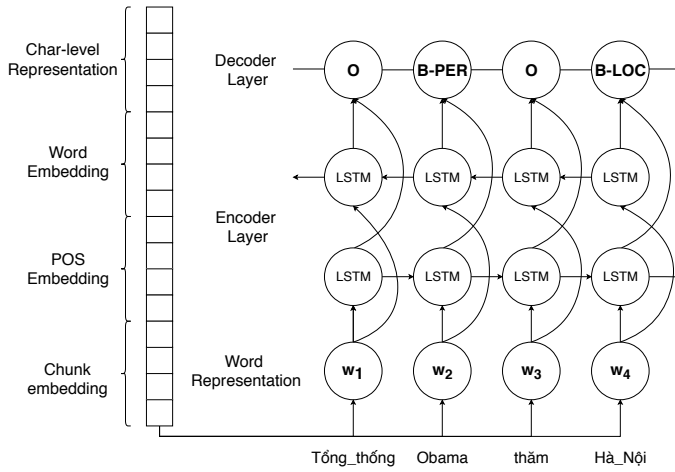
Char-level Representation

Word Embedding

POS Embedding

Chunk embedding

Decoder Layer

O

B-PER

O

B-LOC

LSTM

LSTM

LSTM

LSTM

Encoder Layer

LSTM

LSTM

LSTM

LSTM

Word Representation

$w_1$

$w_2$

$w_3$

$w_4$

Tổng_thống

Obama

thăm

Hà_Nội